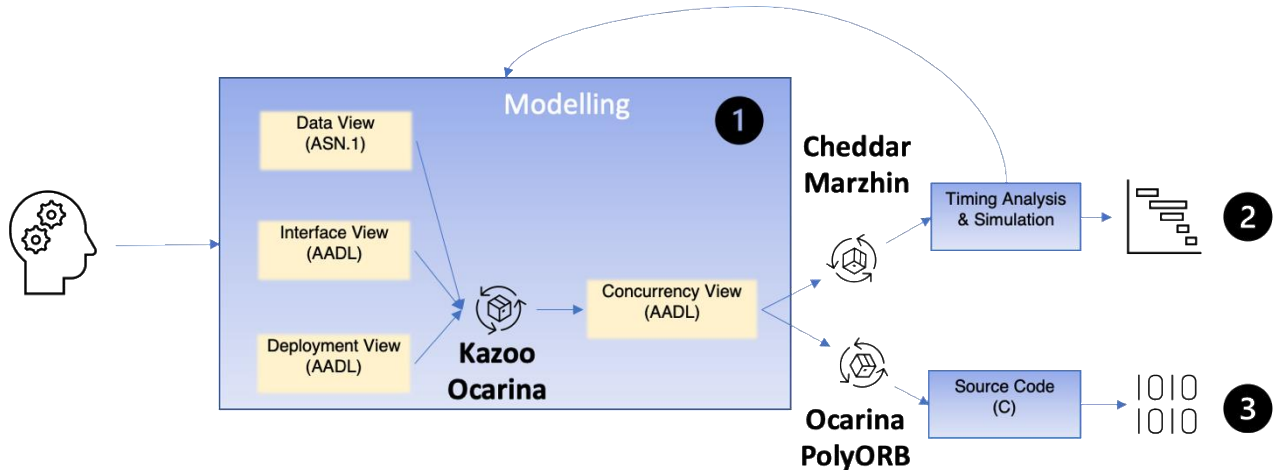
Modelling

1

Data View
(ASN.1)

Interface View
(AADL)

Deployment View
(AADL)

Kazoo
Ocarina

Concurrency View
(AADL)

Cheddar
Marzhin

Timing Analysis
& Simulation

2

Ocarina
PolyORB

Source Code
(C)

1010
1010

3